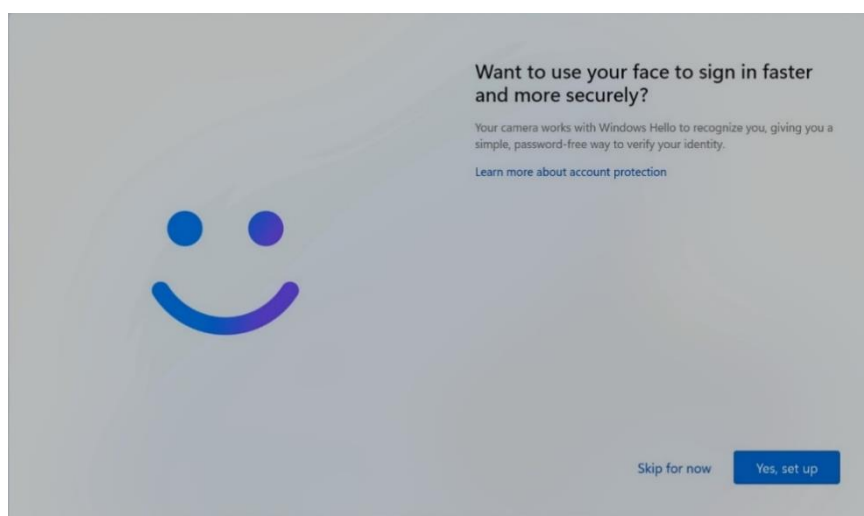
Want to use your face to sign in faster and more securely?

Your camera works with Windows Hello to recognize you, giving you a simple, password-free way to verify your identity.

Learn more about account protection

Skip for now

Yes, set up